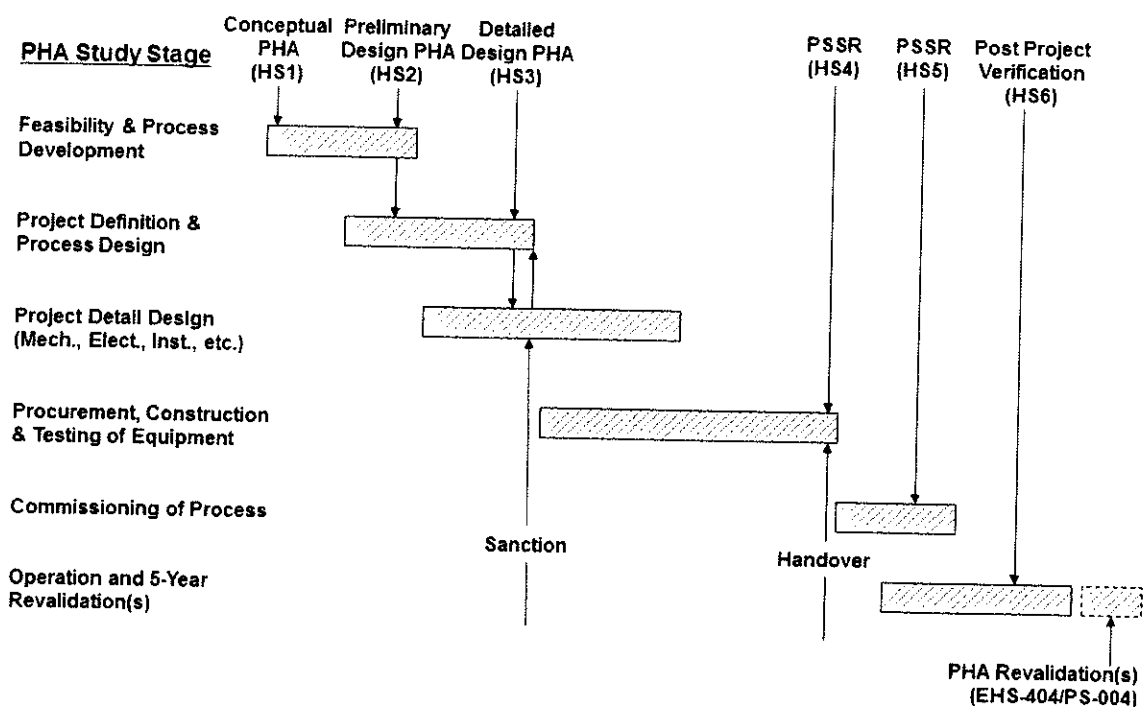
PHA Study Stage

Conceptual PHA (HS1)

Preliminary Design PHA (HS2)

Detailed Design PHA (HS3)

PSSR (HS4)

PSSR (HS5)

Post Project Verification (HS6)

Feasibility & Process Development

Project Definition & Process Design

Project Detail Design (Mech., Elect., Inst., etc.)

Procurement, Construction & Testing of Equipment

Commissioning of Process

Operation and 5-Year Revalidation(s)

Sanction

Handover

PHA Revalidation(s) (EHS-404/PS-004)